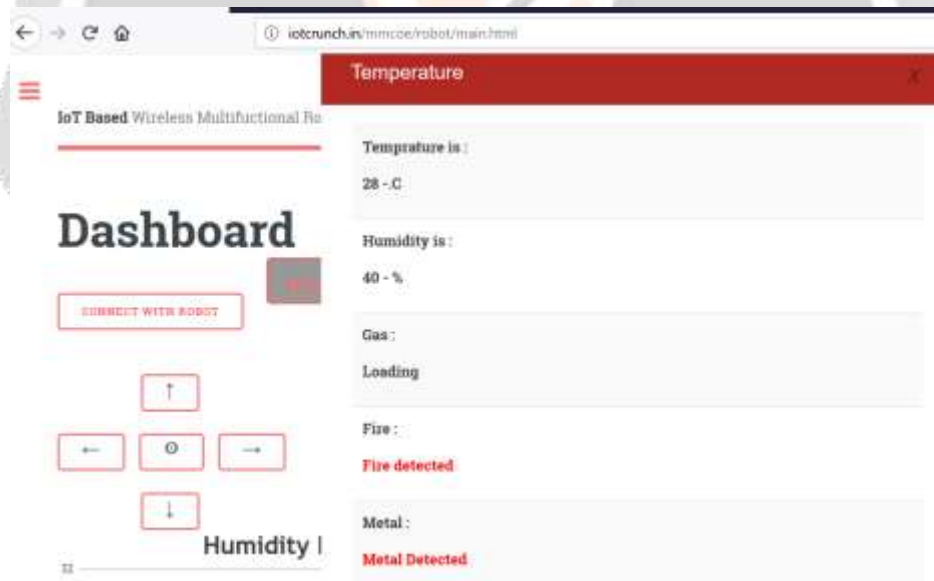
iotcrunch.in/mmcoe/robot/main.html

IoT Based Wireless Multifunctional Ro

Dashboard

CONNECT WITH ROBOT

↑

← ⊙ →

↓

Humidity I

Temperature

X

Temprature is :

28 - .C

Humidity is :

40 - %

Gas :

Loading

Fire :

Fire detected

Metal :

Metal Detected